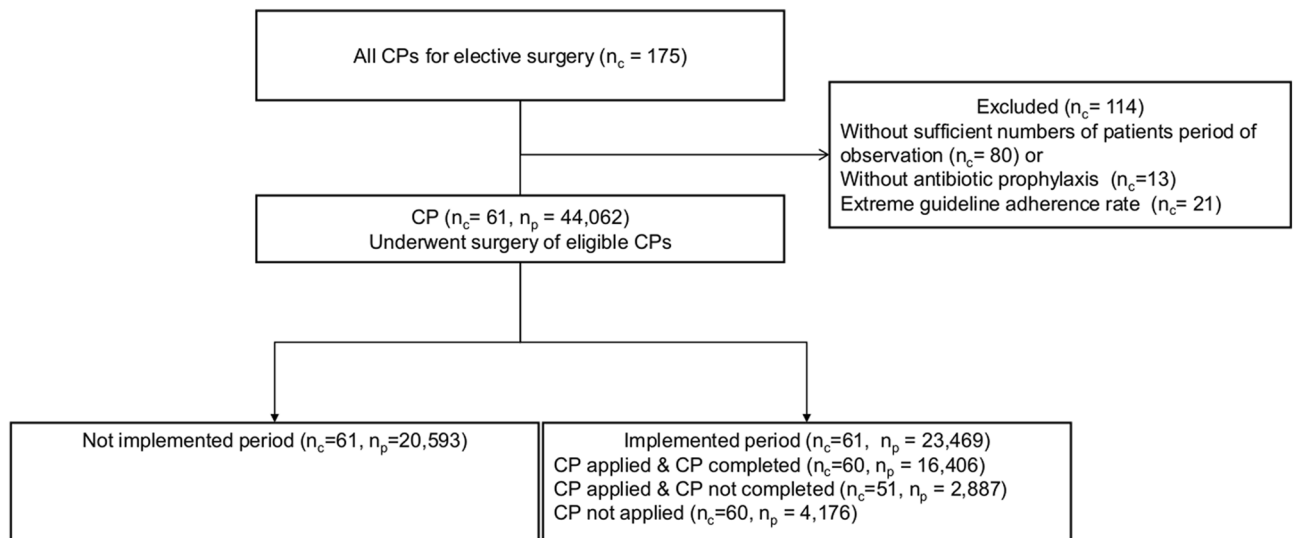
All CPs for elective surgery ($n_c$ = 175)

Excluded ($n_c$= 114)
Without sufficient numbers of patients period of observation ($n_c$= 80) or
Without antibiotic prophylaxis ($n_c$=13)
Extreme guideline adherence rate ($n_c$= 21)

CP ($n_c$= 61, $n_p$ = 44,062)
Underwent surgery of eligible CPs

Not implemented period ($n_c$=61, $n_p$=20,593)

Implemented period ($n_c$=61, $n_p$ = 23,469)
CP applied & CP completed ($n_c$=60, $n_p$ = 16,406)
CP applied & CP not completed ($n_c$=51, $n_p$ = 2,887)
CP not applied ($n_c$=60, $n_p$ = 4,176)